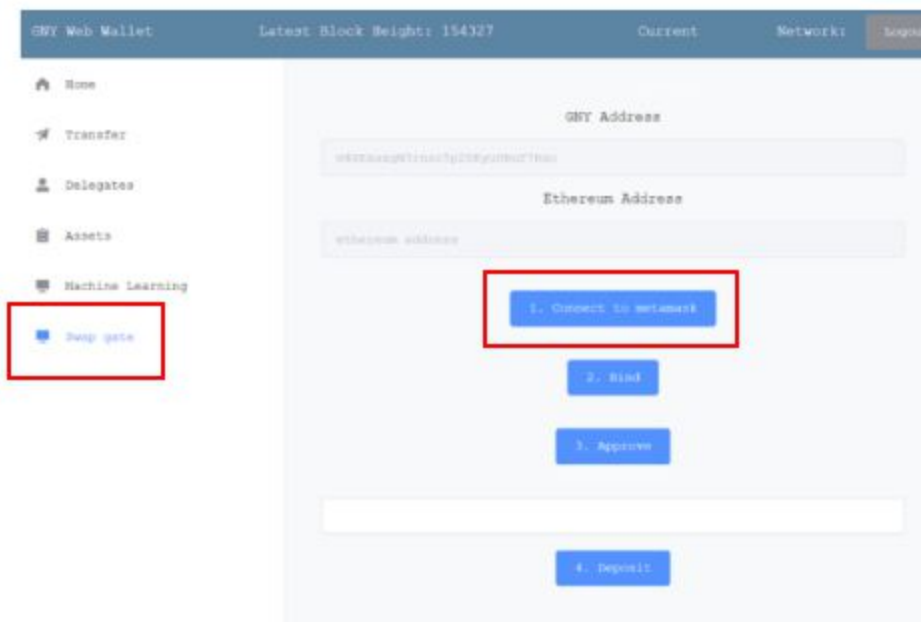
GNY Web Wallet
Latest Block Height: 154327
Current
Network:
Logo

Home
Transfer
Delegates
Assets
Machine Learning
Swap gate

GNY Address
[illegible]
Ethereum Address
ethereum address
1. Connect to metamask
2. Bind
3. Approve
4. Deposit